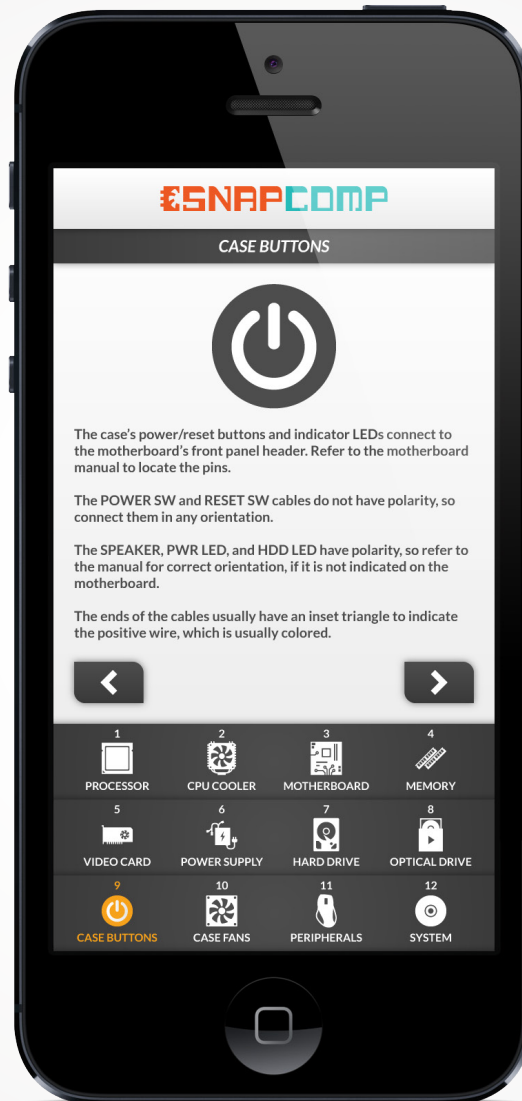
SNAPCOMP

CASE BUTTONS

The case's power/reset buttons and indicator LEDs connect to the motherboard's front panel header. Refer to the motherboard manual to locate the pins.

The POWER SW and RESET SW cables do not have polarity, so connect them in any orientation.

The SPEAKER, PWR LED, and HDD LED have polarity, so refer to the manual for correct orientation, if it is not indicated on the motherboard.

The ends of the cables usually have an inset triangle to indicate the positive wire, which is usually colored.

1 PROCESSOR
2 CPU COOLER
3 MOTHERBOARD
4 MEMORY
5 VIDEO CARD
6 POWER SUPPLY
7 HARD DRIVE
8 OPTICAL DRIVE
9 CASE BUTTONS
10 CASE FANS
11 PERIPHERALS
12 SYSTEM